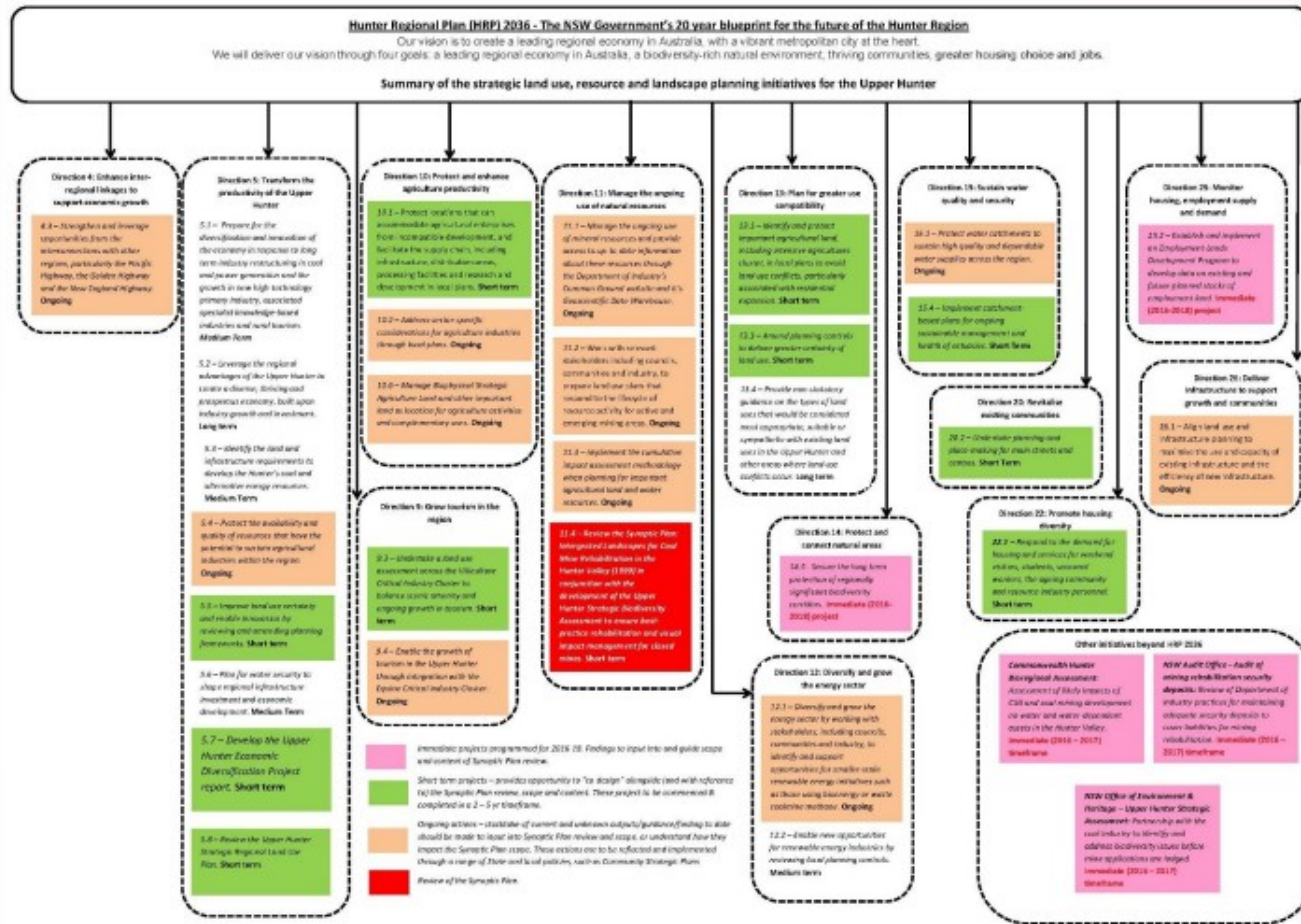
Hunter Regional Plan (HRP) 2036 - The NSW Government's 20 year blueprint for the future of the Hunter Region

Our vision is to create a leading regional economy in Australia, with a vibrant metropolitan city at the heart.

We will deliver our vision through four goals: a leading regional economy in Australia, a biodiversity-rich natural environment, thriving communities, greater housing choice and jobs.

Summary of the strategic land use, resource and landscape planning initiatives for the Upper Hunter

Direction 4: Enhance inter-regional linkages to support economic growth

4.3 – Strengthen and leverage opportunities from the interconnections with other regions, particularly the Pacific Highway, the Golden Highway and the New England Highway. Ongoing

Direction 5: Transform the productivity of the Upper Hunter

5.1 – Prepare for the diversification and innovation of the economy in response to long term industry restructuring in coal and power generation and the growth in new high technology primary industry, associated specialist knowledge-based industries and rural tourism. Medium Term

5.2 – Leverage the regional advantages of the Upper Hunter to create a diverse, thriving and prosperous economy, built upon industry growth and investment. Long term

5.3 – Identify the land and infrastructure requirements to develop the Hunter's coal and alternative energy resources. Medium Term

5.4 – Protect the availability and quality of resources that have the potential to sustain agricultural industries within the region. Ongoing

5.5 – Improve land use certainty and enable innovation by reviewing and amending planning frameworks. Short term

5.6 – Plan for water security to shape regional infrastructure investment and economic development. Medium Term

5.7 – Develop the Upper Hunter Economic Diversification Project report. Short term

5.8 – Review the Upper Hunter Strategic Regional Land Use Plan. Short term

Direction 10: Protect and enhance agriculture productivity

10.1 – Protect locations that can accommodate agricultural enterprises from incompatible development, and facilitate the supply chain, including infrastructure, distribution areas, processing facilities and research and development in local plans. Short term

10.2 – Address sector specific considerations for agriculture industries through local plans. Ongoing

10.6 – Manage Biophysical Strategic Agriculture Land and other important land as location for agriculture activities and complementary uses. Ongoing

Direction 9: Grow tourism in the region

9.3 – Undertake a land use assessment across the Viticulture Critical Industry Cluster to balance scenic amenity and ongoing growth in tourism. Short term

9.4 – Enable the growth of tourism in the Upper Hunter through integration with the Equine Critical Industry Cluster. Ongoing

Direction 11: Manage the ongoing use of natural resources

11.1 – Manage the ongoing use of mineral resources and provide access to up to date information about these resources through the Department of Industry's Common Ground website and it's Geoscientific Data Warehouse. Ongoing

11.2 – Work with relevant stakeholders including councils, communities and industry, to prepare land use plans that respond to the lifecycle of resource activity for active and emerging mining areas. Ongoing

11.3 – Implement the cumulative impact assessment methodology when planning for important agricultural land and water resources. Ongoing

11.4 – Review the Synoptic Plan: Integrated Landscapes for Coal Mine Rehabilitation in the Hunter Valley (1999) in conjunction with the development of the Upper Hunter Strategic Biodiversity Assessment to ensure best-practice rehabilitation and visual impact management for closed mines. Short term

Direction 13: Plan for greater use compatibility

13.1 – Identify and protect important agricultural land, including intensive agriculture cluster, in local plans to avoid land use conflicts, particularly associated with residential expansion. Short term

13.3 – Amend planning controls to deliver greater certainty of land use. Short term

13.4 – Provide non-statutory guidance on the types of land uses that would be considered most appropriate, suitable or sympathetic with existing land uses in the Upper Hunter and other areas where land use conflicts occur. Long term

Direction 14: Protect and connect natural areas

14.5 – Secure the long term protection of regionally significant biodiversity corridors. Immediate (2016-2018) project

Direction 12: Diversify and grow the energy sector

12.1 – Diversify and grow the energy sector by working with stakeholders, including councils, communities and industry, to identify and support opportunities for smaller-scale renewable energy initiatives such as those using bioenergy or waste coalmine methane. Ongoing

12.2 – Enable new opportunities for renewable energy industries by reviewing local planning controls. Medium term

Direction 15: Sustain water quality and security

15.3 – Protect water catchments to sustain high quality and dependable water supplies across the region. Ongoing

15.4 – Implement catchment-based plans for ongoing sustainable management and health of estuaries. Short Term

Direction 20: Revitalise existing communities

20.2 – Undertake planning and place-making for main streets and centres. Short Term

Direction 22: Promote housing diversity

22.3 – Respond to the demand for housing and services for weekend visitors, students, seasonal workers, the ageing community and resource industry personnel. Short term

Direction 25: Monitor housing, employment supply and demand

25.2 – Establish and implement an Employment Lands Development Program to develop data on existing and future planned stocks of employment land. Immediate (2016-2018) project

Direction 26: Deliver infrastructure to support growth and communities

26.1 – Align land use and infrastructure planning to maximise the use and capacity of existing infrastructure and the efficiency of new infrastructure. Ongoing

Other initiatives beyond HRP 2036

Commonwealth Hunter Bioregional Assessment: Assessment of likely impacts of CSG and coal mining development on water and water-dependent assets in the Hunter Valley. Immediate (2016 – 2017) timeframe

NSW Audit Office – Audit of mining rehabilitation security deposits: Review of Department of Industry practices for maintaining adequate security deposits to cover liabilities for mining rehabilitation. Immediate (2016 – 2017) timeframe

NSW Office of Environment & Heritage – Upper Hunter Strategic Assessment: Partnership with the coal industry to identify and address biodiversity issues before mine applications are lodged. Immediate (2016 – 2017) timeframe

Immediate projects programmed for 2016-18. Findings to input into and guide scope and content of Synoptic Plan review.

Short term projects – provides opportunity to "co-design" alongside (and with reference to) the Synoptic Plan review, scope and content. These project to be commenced & completed in a 2 – 5 yr timeframe.

Ongoing actions – stocktake of current and unknown outputs/guidance/finding to date should be made to input into Synoptic Plan review and scope, or understand how they impact the Synoptic Plan scope. These actions are to be reflected and implemented through a range of State and local policies, such as Community Strategic Plans.

Review of the Synoptic Plan.